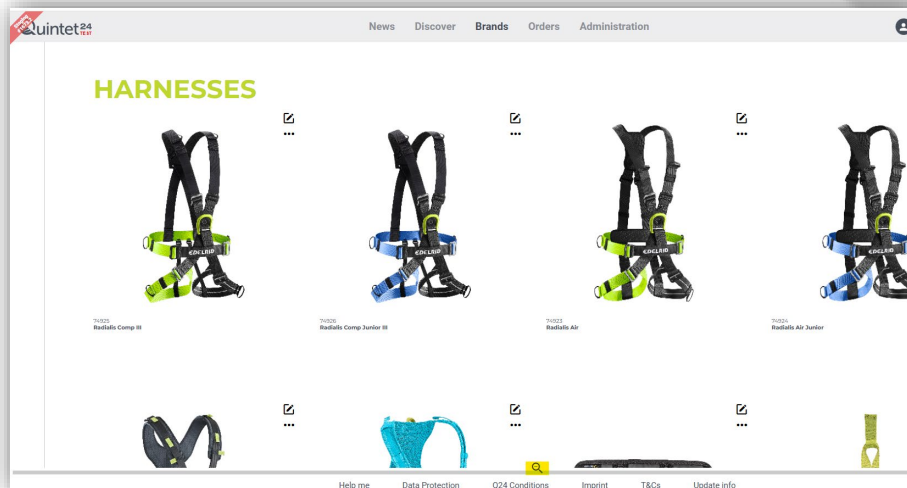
Quintet24

News Discover Brands Orders Administration

HARNESSES

74925
Radialis Comp III

74926
Radialis Comp Junior III

74923
Radialis Air

74924
Radialis Air Junior

Help me Data Protection Q24 Conditions Imprint T&Cs Update info